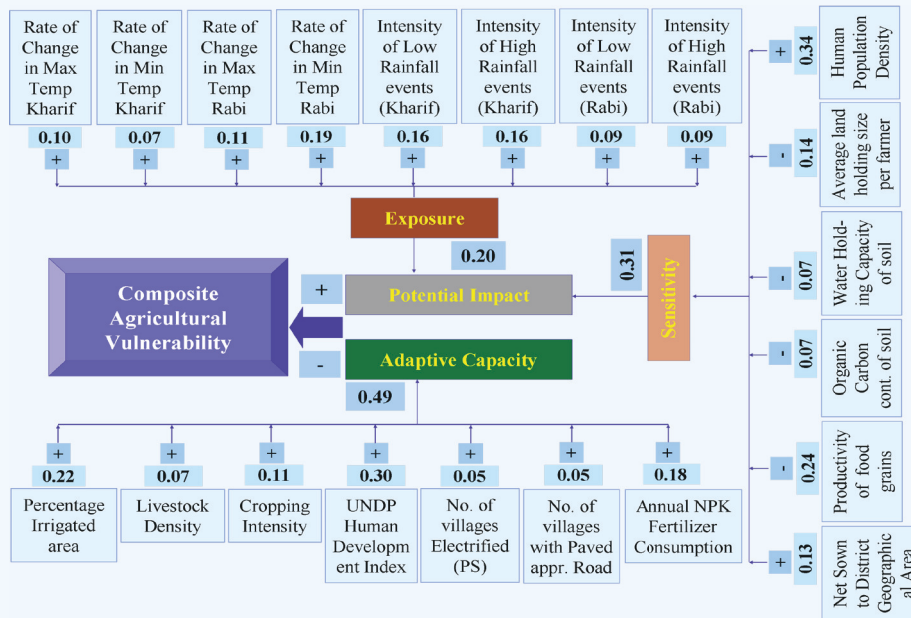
Rate of Change in Max Temp Kharif
0.10
+

Rate of Change in Min Temp Kharif
0.07
+

Rate of Change in Max Temp Rabi
0.11
+

Rate of Change in Min Temp Rabi
0.19
+

Intensity of Low Rainfall events (Kharif)
0.16
+

Intensity of High Rainfall events (Kharif)
0.16
+

Intensity of Low Rainfall events (Rabi)
0.09
+

Intensity of High Rainfall events (Rabi)
0.09
+

Exposure
0.20

Composite Agricultural Vulnerability

+
Potential Impact

-
Adaptive Capacity
0.49

Sensitivity
0.31

+
0.34
Human Population Density

-
0.14
Average land holding size per farmer

-
0.07
Water Holding Capacity of soil

-
0.07
Organic Carbon cont. of soil

-
0.24
Productivity of food grains

+
0.13
Net Sown to District Geographic al Area

+
0.22
Percentage Irrigated area

+
0.07
Livestock Density

+
0.11
Cropping Intensity

+
0.30
UNDP Human Development Index

+
0.05
No. of villages Electrified (PS)

+
0.05
No. of villages with Paved appr. Road

+
0.18
Annual NPK Fertilizer Consumption